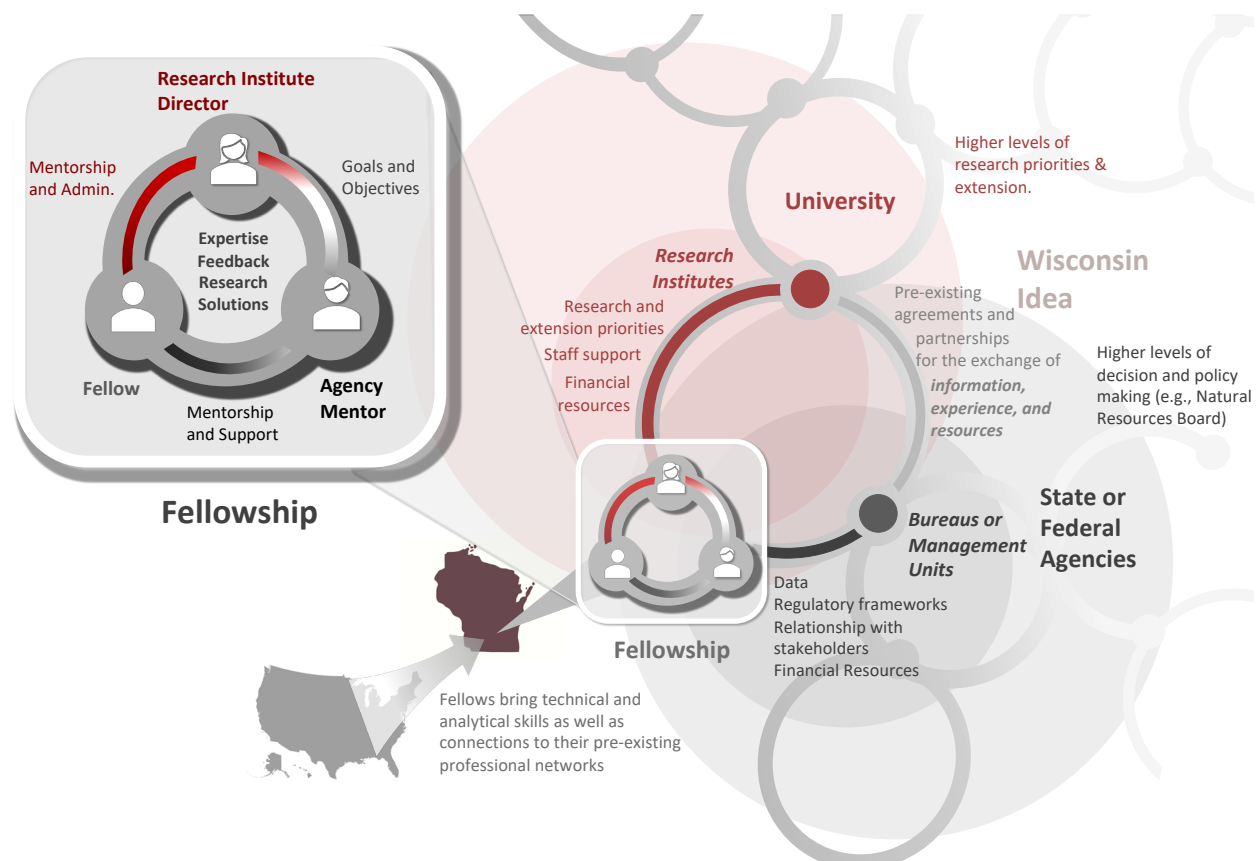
Research Institute Director

Mentorship and Admin.

Goals and Objectives

Expertise
Feedback
Research
Solutions

Fellow

Agency Mentor

Mentorship and Support

Fellowship

Higher levels of research priorities & extension.

University

Wisconsin Idea

Research Institutes

Research and extension priorities
Staff support
Financial resources

Pre-existing agreements and partnerships for the exchange of *information, experience, and resources*

Higher levels of decision and policy making (e.g., Natural Resources Board)

Bureaus or Management Units

State or Federal Agencies

Data
Regulatory frameworks
Relationship with stakeholders
Financial Resources

Fellowship

Fellows bring technical and analytical skills as well as connections to their pre-existing professional networks